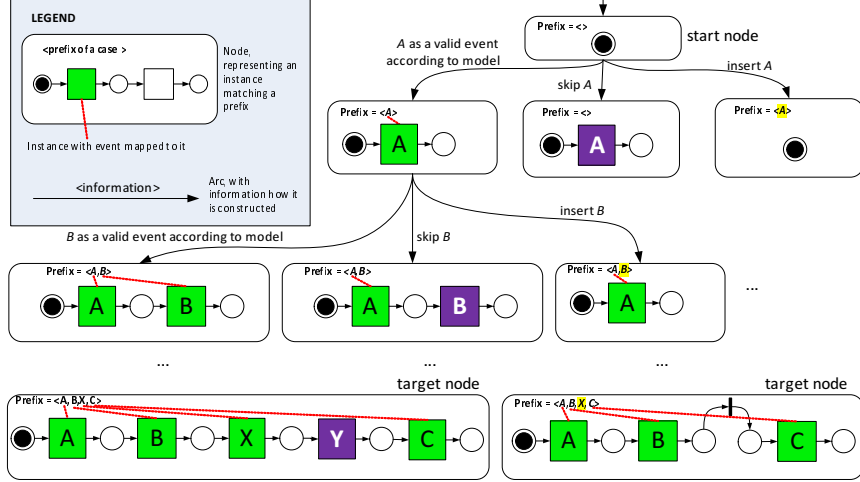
LEGEND

<prefix of a case >

Node, representing an instance matching a prefix

Instance with event mapped to it

<information>

Arc, with information how it is constructed

Prefix = <>

start node

A as a valid event according to model

skip A

insert A

Prefix = <A>

A

Prefix = <>

A

Prefix = <A>

B as a valid event according to model

skip B

insert B

Prefix = <A,B>

A

B

Prefix = <A,B>

A

B

Prefix = <A,B>

A

...

...

...

...

target node

Prefix = <A,B,X,C>

A

B

X

Y

C

target node

Prefix = <A,B,X,C>

A

B

C